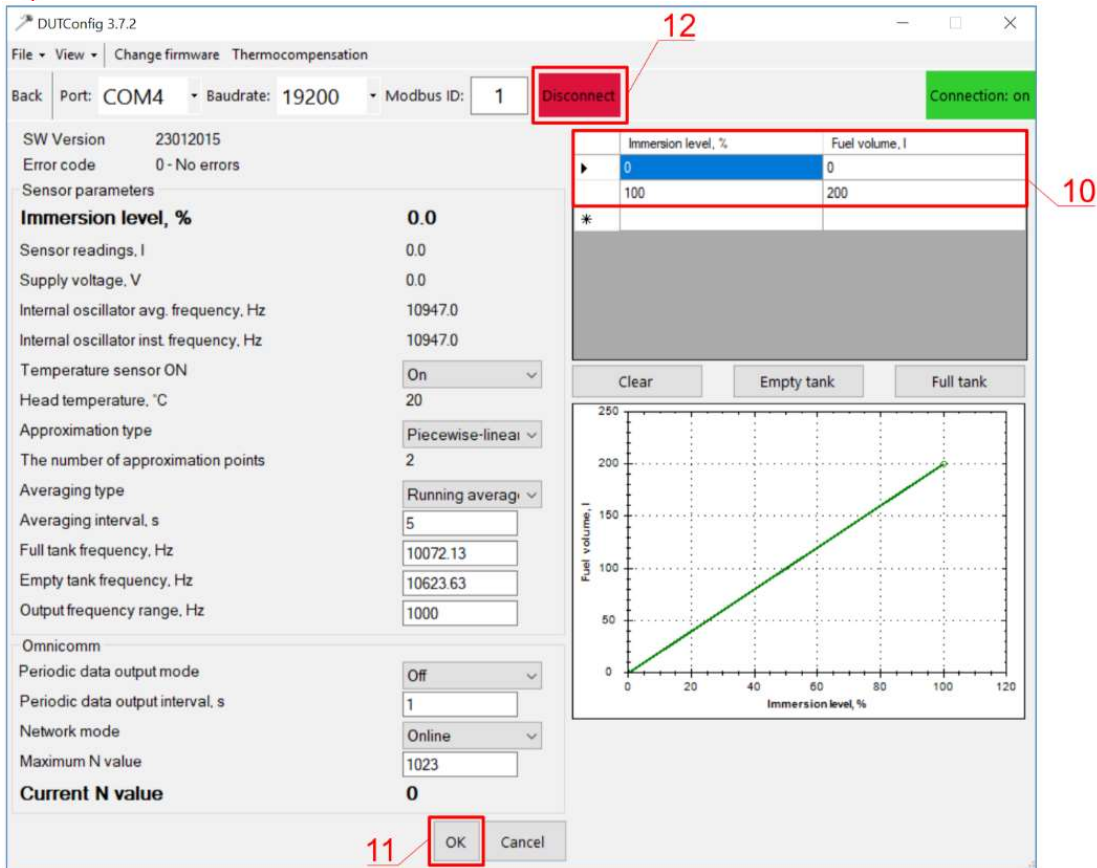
DUTConfig 3.7.2

File ▾ View ▾ Change firmware Thermocompensation

Back Port: COM4 Baudrate: 19200 Modbus ID: 1 Disconnect Connection: on

12

SW Version 23012015
Error code 0 - No errors

Sensor parameters

**Immersion level, %** **0.0**
Sensor readings, l 0.0
Supply voltage, V 0.0
Internal oscillator avg. frequency, Hz 10947.0
Internal oscillator inst. frequency, Hz 10947.0
Temperature sensor ON On
Head temperature, °C 20
Approximation type Piecewise-lineai
The number of approximation points 2
Averaging type Running averag
Averaging interval, s 5
Full tank frequency, Hz 10072.13
Empty tank frequency, Hz 10623.63
Output frequency range, Hz 1000

Omnicomm

Periodic data output mode Off
Periodic data output interval, s 1
Network mode Online
Maximum N value 1023
**Current N value** **0**

| | Immersion level, % | Fuel volume, l |
|---|---|---|
| ▶ | 0 | 0 |
| | 100 | 200 |
| * | | |

10

Clear Empty tank Full tank

250
200
150
100
50
0
Fuel volume, l
0 20 40 60 80 100 120
Immersion level, %

11 OK Cancel